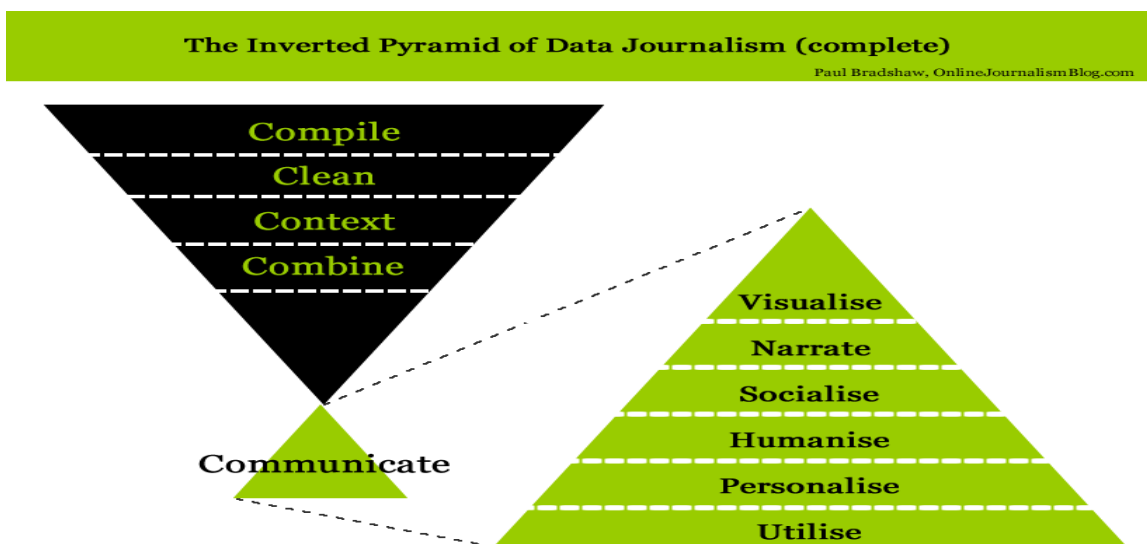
The Inverted Pyramid of Data Journalism (complete)

Paul Bradshaw, OnlineJournalismBlog.com

Compile

Clean

Context

Combine

Communicate

Visualise

Narrate

Socialise

Humanise

Personalise

Utilise